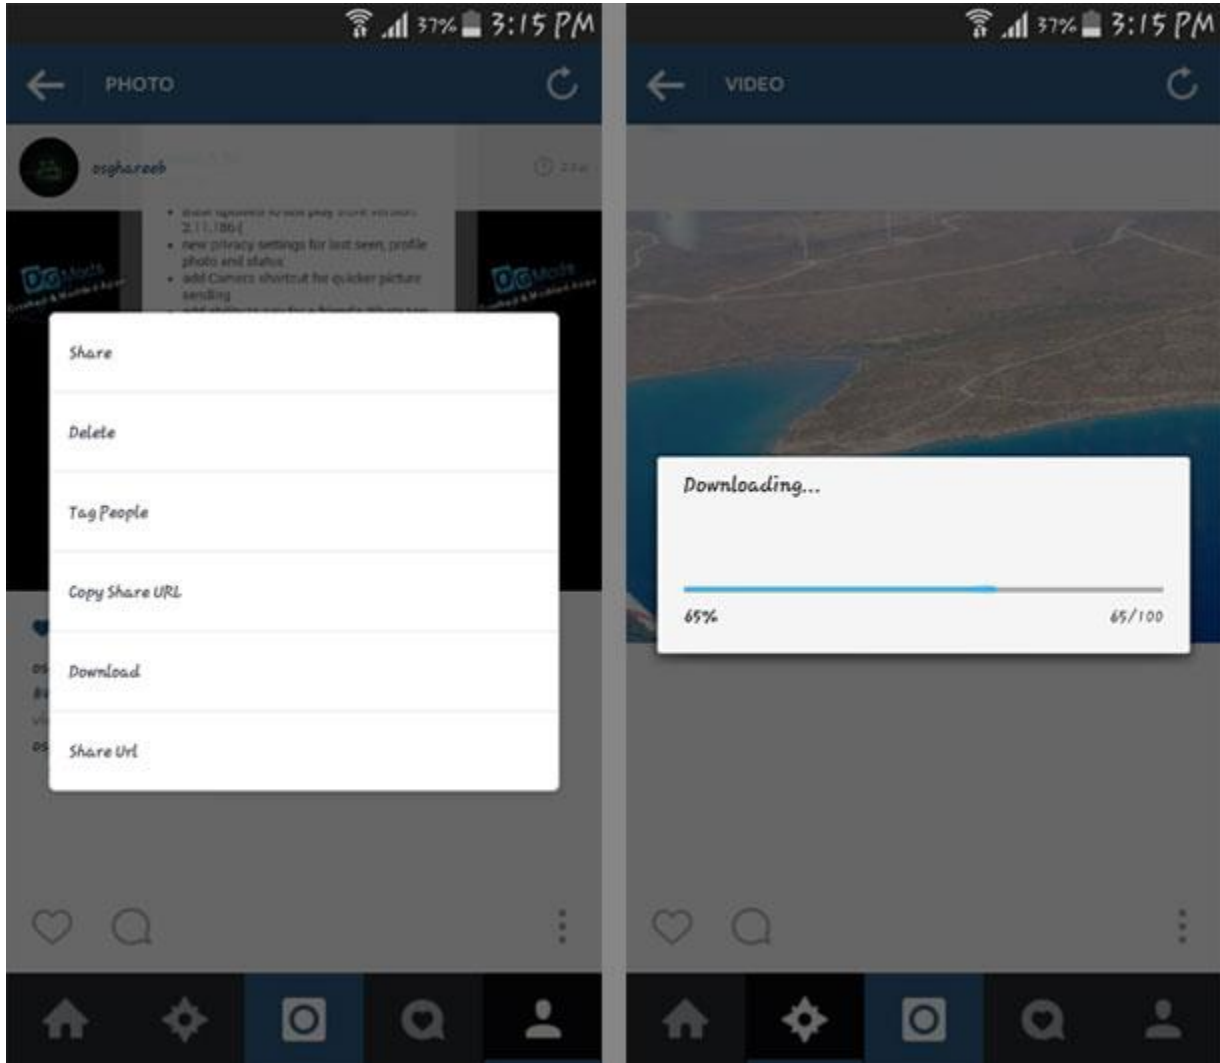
37% 3:15 PM

PHOTO

osghareeb

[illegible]

• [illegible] play store version 2.11.186)
• new privacy settings for last seen, profile photo and status
• add Camera shortcut for quicker picture sending
• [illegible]

OG Mods

OG Mods

Share

Delete

Tag People

Copy Share URL

Download

Share Url

37% 3:15 PM

VIDEO

Downloading...

65%

65/100